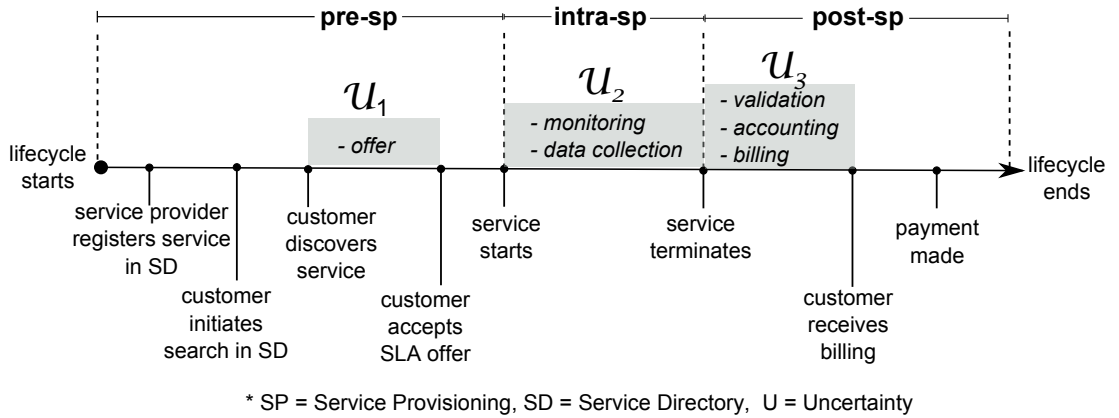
pre-sp

intra-sp

post-sp

$\mathcal{U}_1$

- offer

$\mathcal{U}_2$

- monitoring
- data collection

$\mathcal{U}_3$

- validation
- accounting
- billing

lifecycle starts

lifecycle ends

service provider registers service in SD

customer initiates search in SD

customer discovers service

customer accepts SLA offer

service starts

service terminates

customer receives billing

payment made

* SP = Service Provisioning, SD = Service Directory, U = Uncertainty